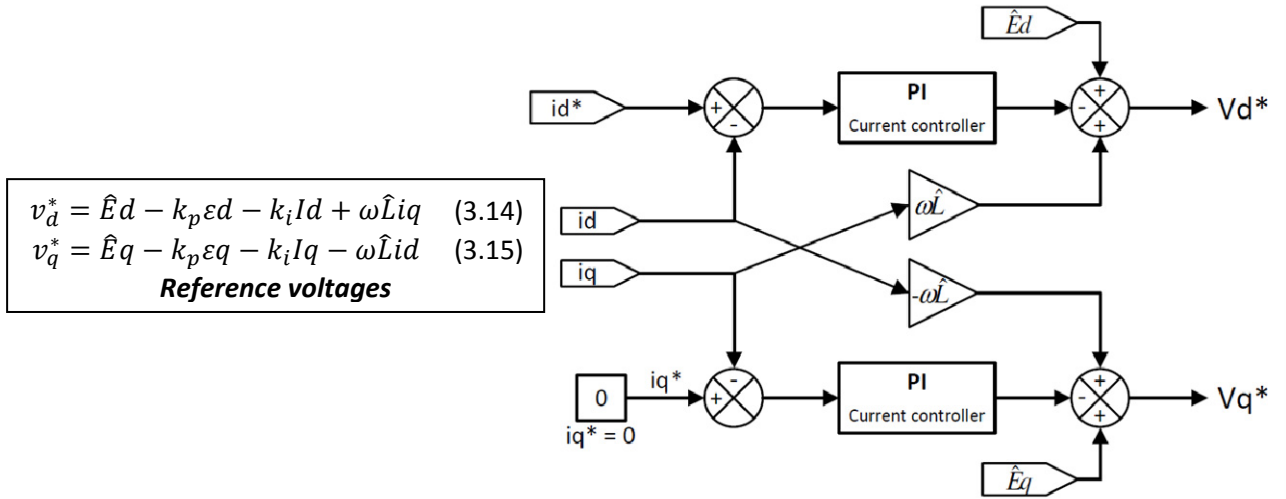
$v_d^* = \hat{E}d - k_p\varepsilon d - k_i Id + \omega\hat{L}iq$ (3.14)
$v_q^* = \hat{E}q - k_p\varepsilon q - k_i Iq - \omega\hat{L}id$ (3.15)
Reference voltages

$\hat{E}d$

id*

+
-

PI
Current controller

-
+
+

Vd*

id

$\omega\hat{L}$

iq

$-\omega\hat{L}$

0

iq*

iq* = 0

-
+

PI
Current controller

+
-
+

Vq*

$\hat{E}q$